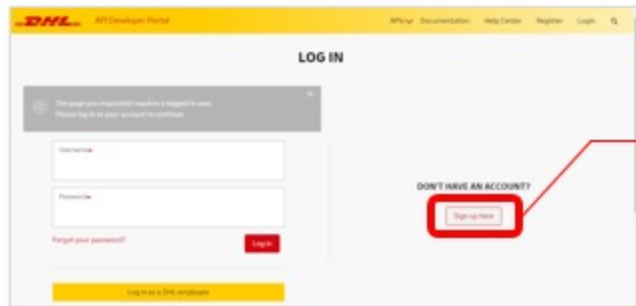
DHL API Developer Portal

APIs Documentation Help Center Register Login

LOG IN

The page you requested requires a logged in user. Please log in to your account to continue.

Username*

Password*

Forgot your password?

Log in

Log in as a DHL employee

DON'T HAVE AN ACCOUNT?

Sign up here